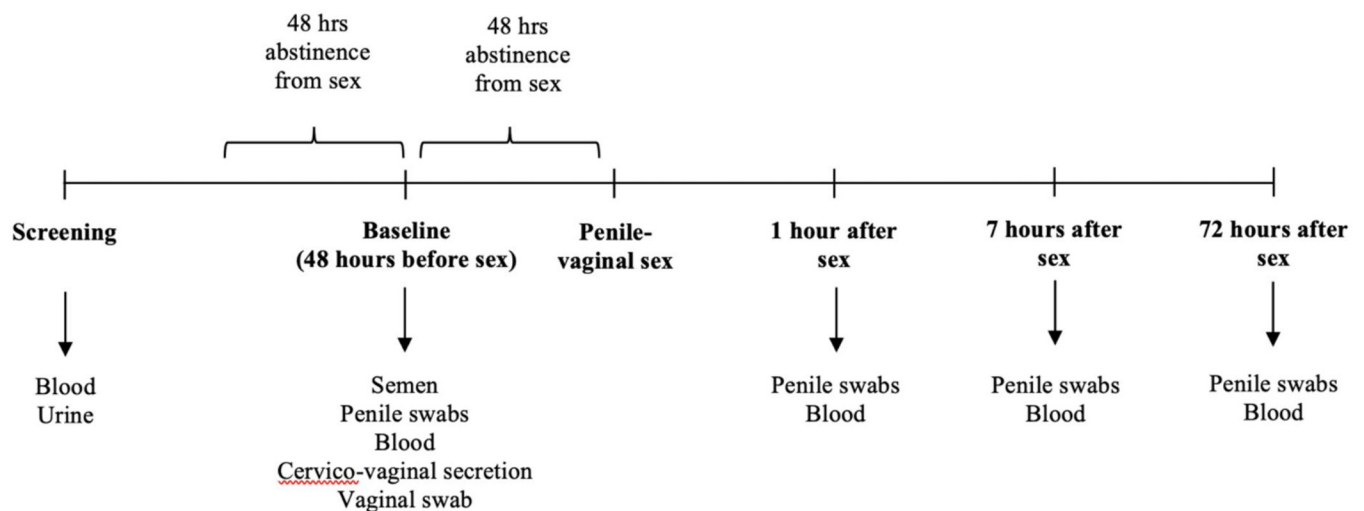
48 hrs abstinence from sex

48 hrs abstinence from sex

Screening

Blood
Urine

Baseline (48 hours before sex)

Semen
Penile swabs
Blood
Cervico-vaginal secretion
Vaginal swab

Penile-vaginal sex

1 hour after sex

Penile swabs
Blood

7 hours after sex

Penile swabs
Blood

72 hours after sex

Penile swabs
Blood